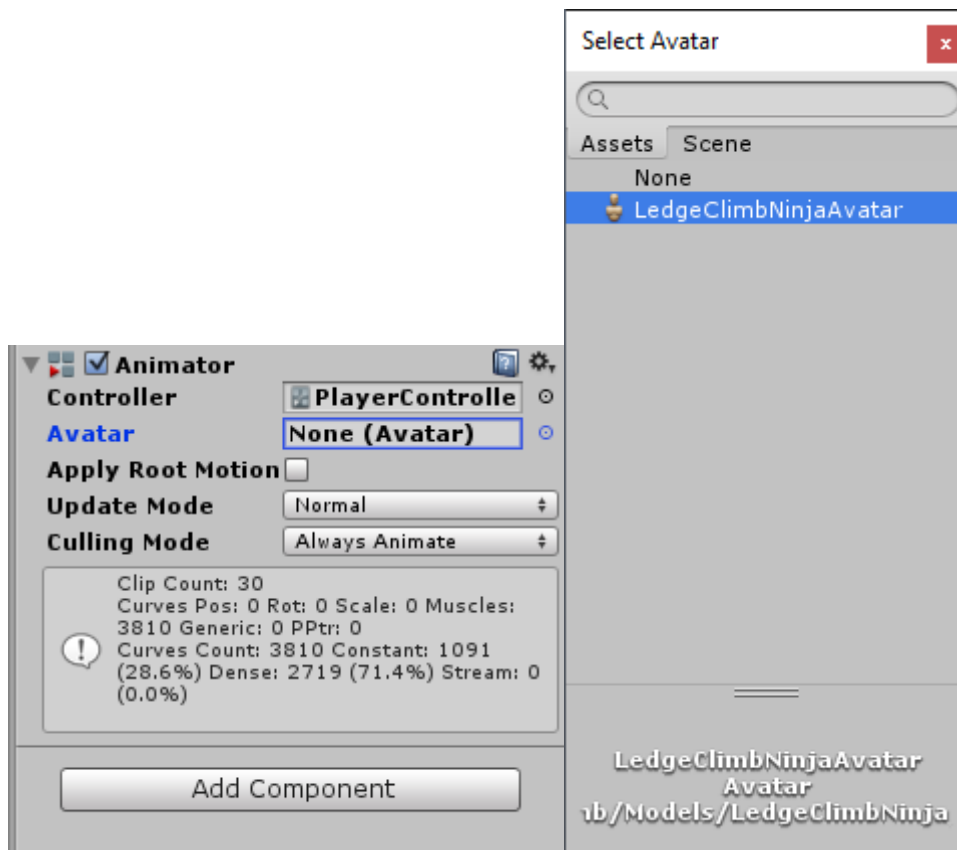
Select Avatar
x
Assets Scene
None
LedgeClimbNinjaAvatar

Animator
Controller PlayerControlle
Avatar None (Avatar)
Apply Root Motion
Update Mode Normal
Culling Mode Always Animate

Clip Count: 30
Curves Pos: 0 Rot: 0 Scale: 0 Muscles: 3810 Generic: 0 PPtr: 0
Curves Count: 3810 Constant: 1091 (28.6%) Dense: 2719 (71.4%) Stream: 0 (0.0%)

Add Component

LedgeClimbNinjaAvatar
Avatar
ıb/Models/LedgeClimbNinja